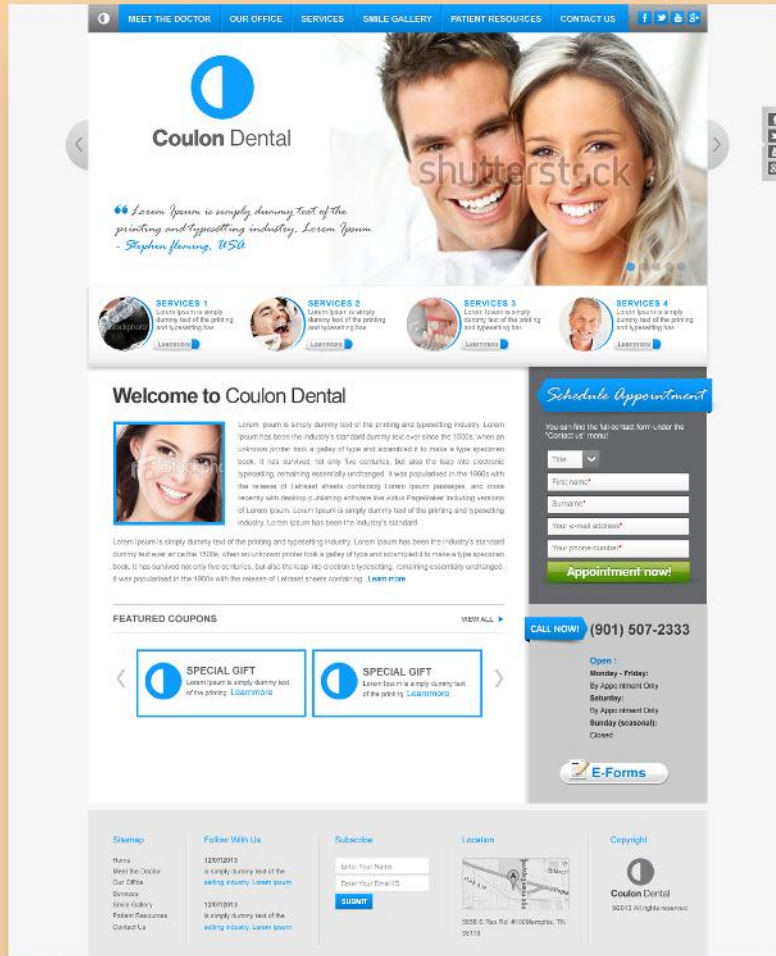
MEET THE DOCTOR OUR OFFICE SERVICES SMILE GALLERY PATIENT RESOURCES CONTACT US

Coulon Dental

shutterstock

“Lorem Ipsum is simply dummy text of the printing and typesetting industry. Lorem Ipsum
- Stephen fleming, USA

SERVICES 1
Lorem Ipsum is simply dummy text of the printing and typesetting has
Learnmore

SERVICES 2
Lorem Ipsum is simply dummy text of the printing and typesetting has
Learnmore

SERVICES 3
Lorem Ipsum is simply dummy text of the printing and typesetting has
Learnmore

SERVICES 4
Lorem Ipsum is simply dummy text of the printing and typesetting has
Learnmore

Welcome to Coulon Dental

Lorem Ipsum is simply dummy text of the printing and typesetting industry. Lorem Ipsum has been the industry's standard dummy text ever since the 1500s, when an unknown printer took a galley of type and scrambled it to make a type specimen book. It has survived not only five centuries, but also the leap into electronic typesetting, remaining essentially unchanged. It was popularised in the 1960s with the release of Letraset sheets containing Lorem Ipsum passages, and more recently with desktop publishing software like Aldus PageMaker including versions of Lorem Ipsum. Lorem Ipsum is simply dummy text of the printing and typesetting industry. Lorem Ipsum has been the industry's standard

Lorem Ipsum is simply dummy text of the printing and typesetting industry. Lorem Ipsum has been the industry's standard dummy text ever since the 1500s, when an unknown printer took a galley of type and scrambled it to make a type specimen book. It has survived not only five centuries, but also the leap into electronic typesetting, remaining essentially unchanged. It was popularised in the 1960s with the release of Letraset sheets containing... Learn more

FEATURED COUPONS
VIEW ALL

SPECIAL GIFT
Lorem Ipsum is simply dummy text of the printing. Learnmore

SPECIAL GIFT
Lorem Ipsum is simply dummy text of the printing. Learnmore

Schedule Appointment
You can find the full contact form under the "Contact us" menu!
Title
First name*
Surname*
Your e-mail address*
Your phone number*
Appointment now!

CALL NOW! (901) 507-2333

Open :
Monday - Friday:
By Appointment Only
Saturday:
By Appointment Only
Sunday (seasonal):
Closed

E-Forms

Sitemap
Home
Meet the Doctor
Our Office
Services
Smile Gallery
Patient Resources
Contact Us

Follow With Us
12/07/2013
is simply dummy text of the setting industry. Lorem Ipsum
12/07/2013
is simply dummy text of the setting industry. Lorem Ipsum

Subscribe
Enter Your Name
Enter Your Email ID
SUBMIT

Location
5550 S Rao Rd #100 Memphis, TN 38119

Copyright
Coulon Dental
©2013 All rights reserved